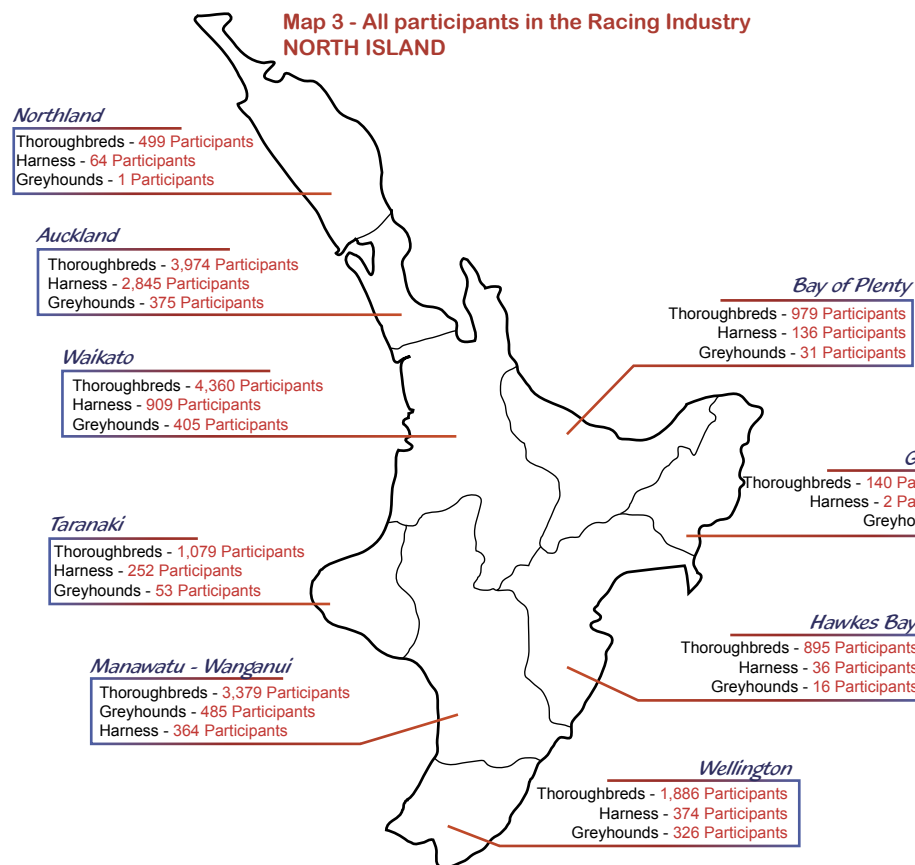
Map 3 - All participants in the Racing Industry
NORTH ISLAND

Northland
Thoroughbreds - 499 Participants
Harness - 64 Participants
Greyhounds - 1 Participants

Auckland
Thoroughbreds - 3,974 Participants
Harness - 2,845 Participants
Greyhounds - 375 Participants

Waikato
Thoroughbreds - 4,360 Participants
Harness - 909 Participants
Greyhounds - 405 Participants

Taranaki
Thoroughbreds - 1,079 Participants
Harness - 252 Participants
Greyhounds - 53 Participants

Manawatu - Wanganui
Thoroughbreds - 3,379 Participants
Greyhounds - 485 Participants
Harness - 364 Participants

Bay of Plenty
Thoroughbreds - 979 Participants
Harness - 136 Participants
Greyhounds - 31 Participants

G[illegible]
Thoroughbreds - 140 Pa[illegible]
Harness - 2 Pa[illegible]
Greyho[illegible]

Hawkes Bay
Thoroughbreds - 895 Participants
Harness - 36 Participants
Greyhounds - 16 Participants

Wellington
Thoroughbreds - 1,886 Participants
Harness - 374 Participants
Greyhounds - 326 Participants